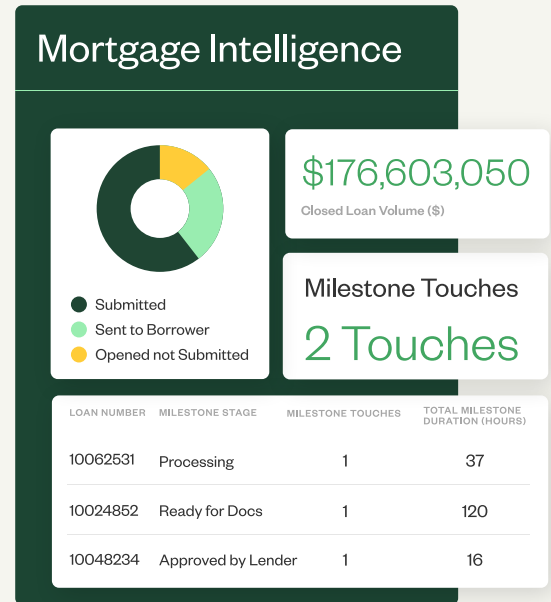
Mortgage Intelligence

Submitted
Sent to Borrower
Opened not Submitted

$176,603,050
Closed Loan Volume ($)

Milestone Touches
2 Touches

| LOAN NUMBER | MILESTONE STAGE | MILESTONE TOUCHES | TOTAL MILESTONE DURATION (HOURS) |
|---|---|---|---|
| 10062531 | Processing | 1 | 37 |
| 10024852 | Ready for Docs | 1 | 120 |
| 10048234 | Approved by Lender | 1 | 16 |